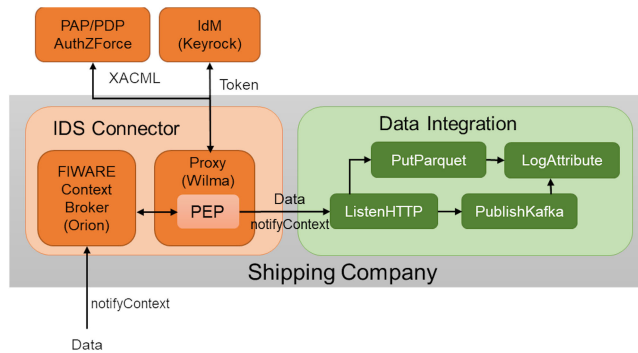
PAP/PDP
AuthZForce

IdM
(Keyrock)

XACML

Token

IDS Connector

FIWARE
Context
Broker
(Orion)

Proxy
(Wilma)

PEP

Data
notifyContext

Data Integration

PutParquet

LogAttribute

ListenHTTP

PublishKafka

Shipping Company

notifyContext

Data